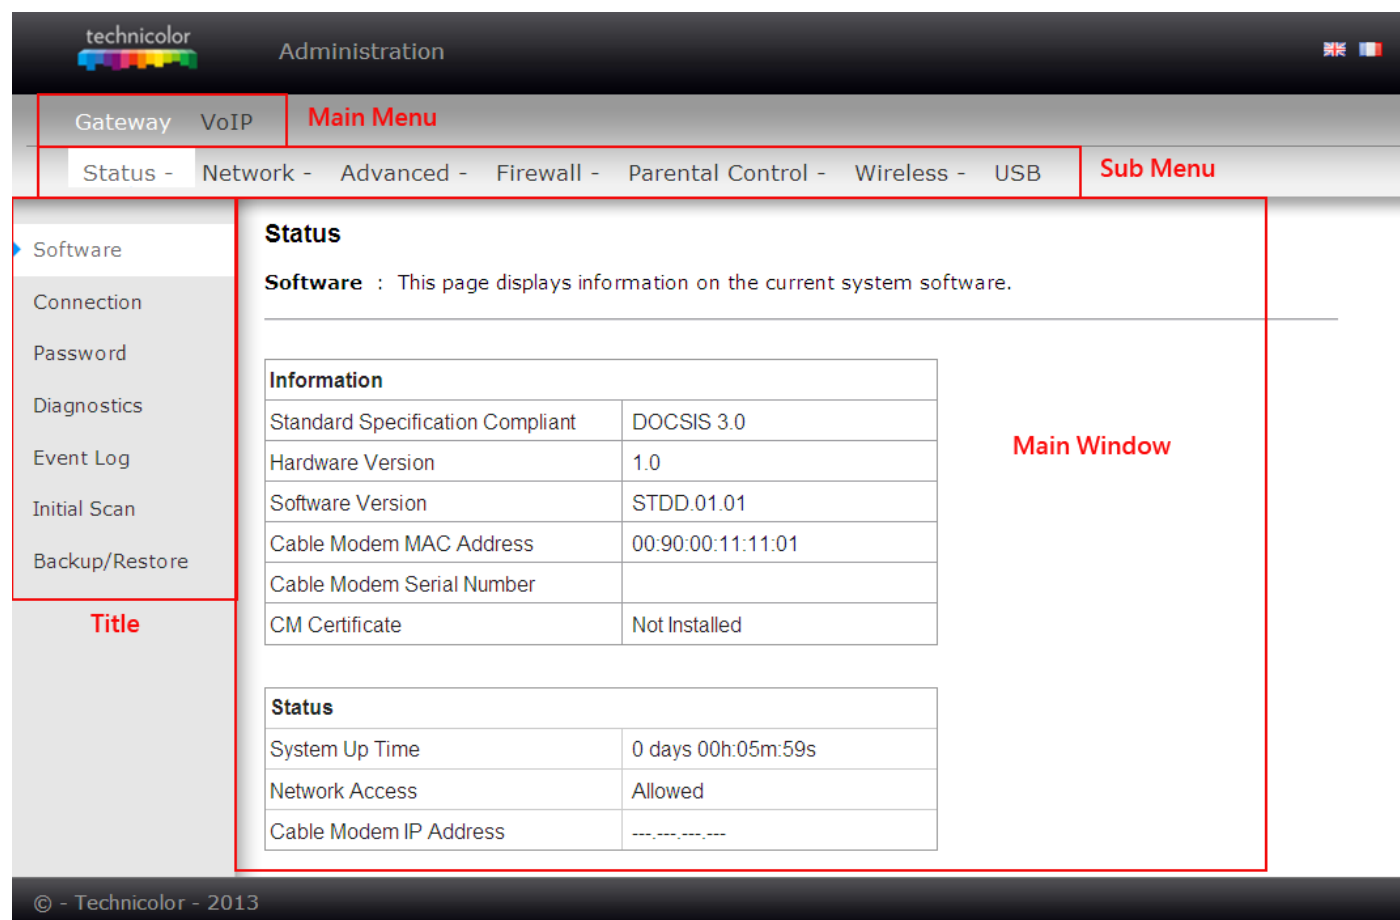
technicolor

Administration

Gateway VoIP

Main Menu

Status - Network - Advanced - Firewall - Parental Control - Wireless - USB

Sub Menu

Software

Connection

Password

Diagnostics

Event Log

Initial Scan

Backup/Restore

Title

Status

Software : This page displays information on the current system software.

| Information | |
|---|---|
| Standard Specification Compliant | DOCSIS 3.0 |
| Hardware Version | 1.0 |
| Software Version | STDD.01.01 |
| Cable Modem MAC Address | 00:90:00:11:11:01 |
| Cable Modem Serial Number | |
| CM Certificate | Not Installed |

Main Window

| Status | |
|---|---|
| System Up Time | 0 days 00h:05m:59s |
| Network Access | Allowed |
| Cable Modem IP Address | ---.---.---.--- |

© - Technicolor - 2013